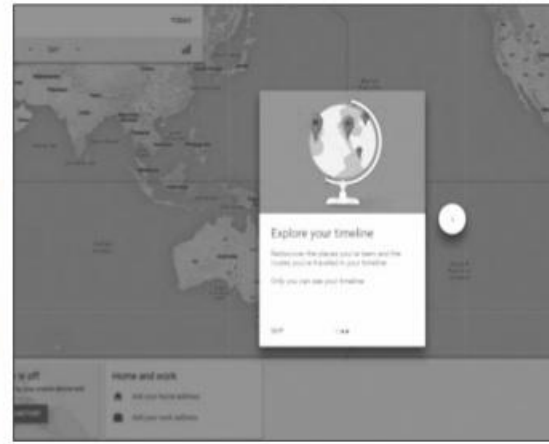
TODAY

Explore your timeline

Rediscover the places you've been and the routes you've traveled in your timeline.

Only you can see your timeline.

SKIP

is off

Home and work

Add your home address

Add your work address